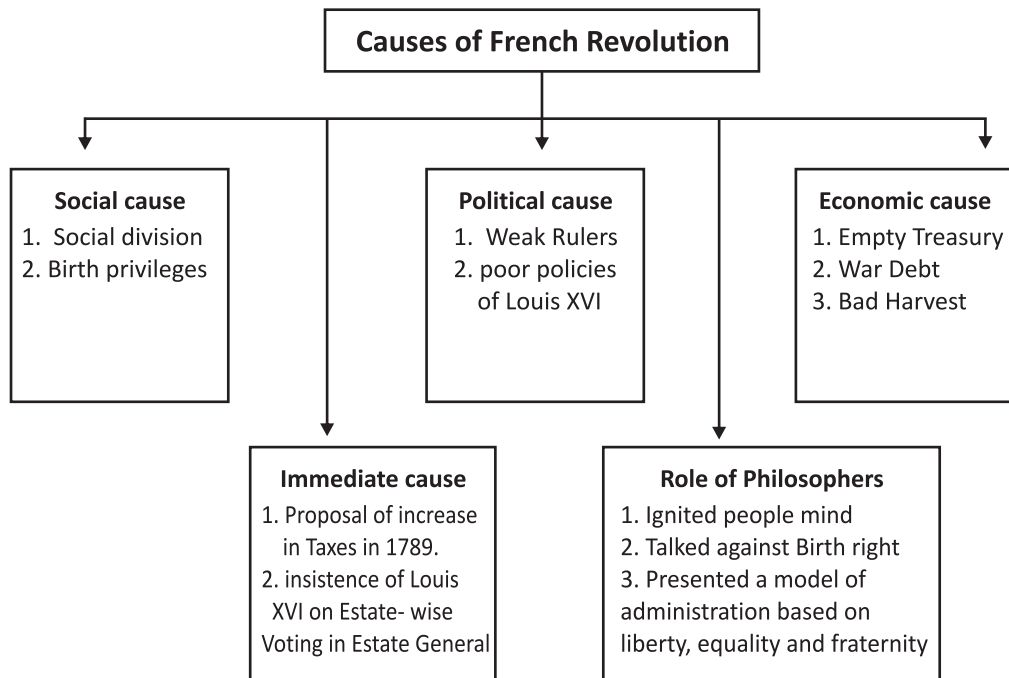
Causes of French Revolution

Social cause
1. Social division
2. Birth privileges

Political cause
1. Weak Rulers
2. poor policies of Louis XVI

Economic cause
1. Empty Treasury
2. War Debt
3. Bad Harvest

Immediate cause
1. Proposal of increase in Taxes in 1789.
2. insistence of Louis XVI on Estate- wise Voting in Estate General

Role of Philosophers
1. Ignited people mind
2. Talked against Birth right
3. Presented a model of administration based on liberty, equality and fraternity